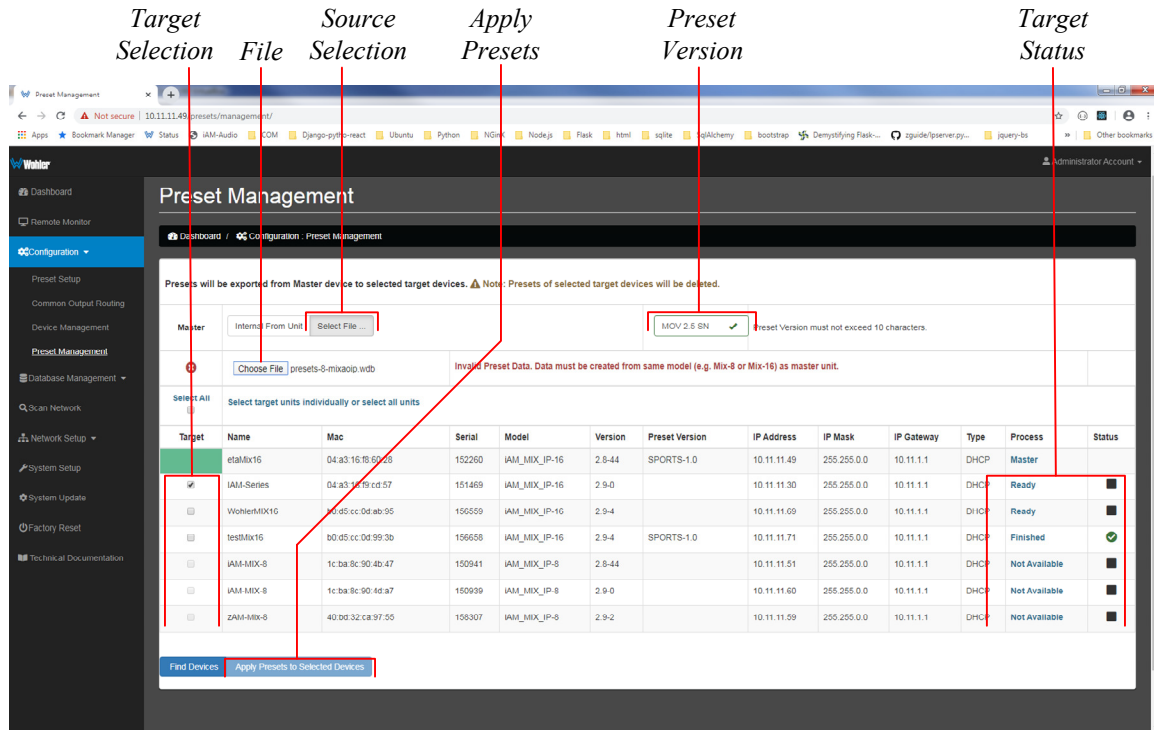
Target Selection File Source Selection Apply Presets Preset Version Target Status

Preset Management ×

Not secure | 10.11.11.49/presets/management/

Apps Bookmark Manager Status iAM-Audio COM Django-python-react Ubuntu Python NGinX Node.js Flask html sqlite SqlAlchemy bootstrap Demystifying Flask-... zguide/lpserver.py... jquery-bs » Other bookmarks

Wohler

Administrator Account

Dashboard
Remote Monitor
Configuration
Preset Setup
Common Output Routing
Device Management
Preset Management
Database Management
Scan Network
Network Setup
System Setup
System Update
Factory Reset
Technical Documentation

Preset Management

Dashboard / Configuration : Preset Management

Presets will be exported from Master device to selected target devices. Note: Presets of selected target devices will be deleted.

Master Internal From Unit Select File ... MOV 2.5 SN Preset Version must not exceed 10 characters.

Choose File presets-8-mixaoip.wdb Invalid Preset Data. Data must be created from same model (e.g. Mix-8 or Mix-16) as master unit.

Select All Select target units individually or select all units

| Target | Name | Mac | Serial | Model | Version | Preset Version | IP Address | IP Mask | IP Gateway | Type | Process | Status |
|---|---|---|---|---|---|---|---|---|---|---|---|---|
| | etaMix16 | 04:a3:16:f8:60:28 | 152260 | IAM_MIX_IP-16 | 2.8-44 | SPORTS-1.0 | 10.11.11.49 | 255.255.0.0 | 10.11.1.1 | DHCP | Master | |
| ☑ | IAM-Series | 04:a3:16:f9:cd:57 | 151469 | IAM_MIX_IP-16 | 2.9-0 | | 10.11.11.30 | 255.255.0.0 | 10.11.1.1 | DHCP | Ready | |
| ☐ | WohlerMIX16 | b0:d5:cc:0d:ab:95 | 156559 | IAM_MIX_IP-16 | 2.9-4 | | 10.11.11.69 | 255.255.0.0 | 10.11.1.1 | DHCP | Ready | |
| ☐ | testMix16 | b0:d5:cc:0d:99:3b | 156658 | IAM_MIX_IP-16 | 2.9-4 | SPORTS-1.0 | 10.11.11.71 | 255.255.0.0 | 10.11.1.1 | DHCP | Finished | |
| ☐ | IAM-MIX-8 | 1c:ba:8c:90:4b:47 | 150941 | IAM_MIX_IP-8 | 2.8-44 | | 10.11.11.51 | 255.255.0.0 | 10.11.1.1 | DHCP | Not Available | |
| ☐ | IAM-MIX-8 | 1c:ba:8c:90:4d:a7 | 150939 | IAM_MIX_IP-8 | 2.9-0 | | 10.11.11.60 | 255.255.0.0 | 10.11.1.1 | DHCP | Not Available | |
| ☐ | zAM-Mix-8 | 40:bd:32:ca:97:55 | 158307 | IAM_MIX_IP-8 | 2.9-2 | | 10.11.11.59 | 255.255.0.0 | 10.11.1.1 | DHCP | Not Available | |

Find Devices Apply Presets to Selected Devices